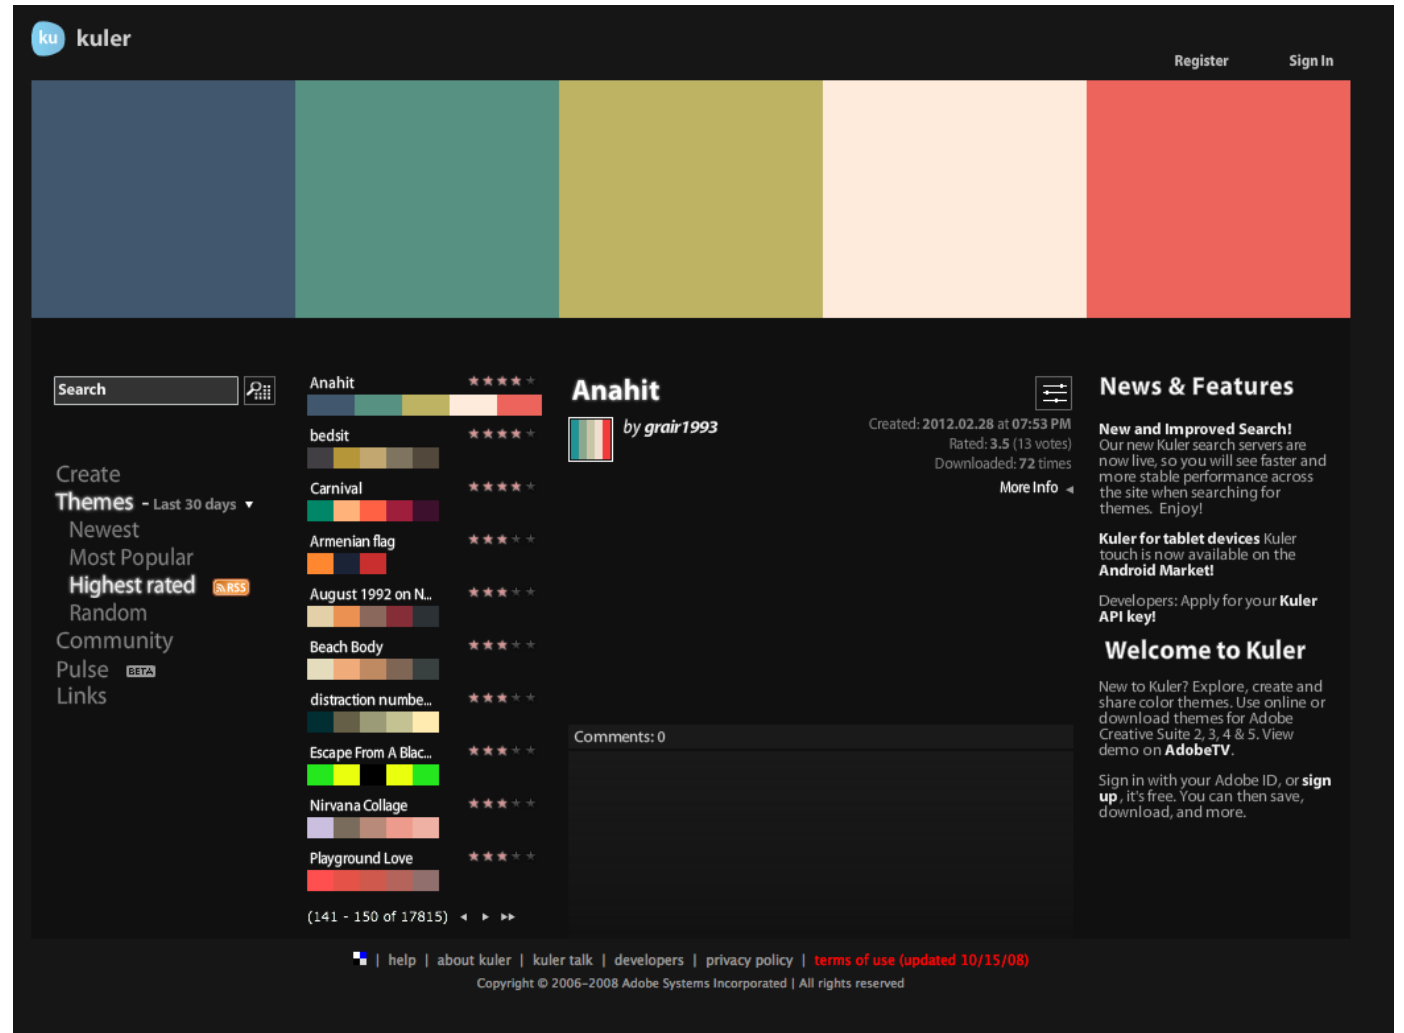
ku kuler

Register Sign In

Search

Create
Themes - Last 30 days
Newest
Most Popular
Highest rated RSS
Random
Community
Pulse BETA
Links

Anahit ★★★★★
bedsit ★★★★★
Carnival ★★★★★
Armenian flag ★★★★★
August 1992 on N...
Beach Body ★★★★★
distraction numbe...
Escape From A Blac...
Nirvana Collage ★★★★★
Playground Love ★★★★★

(141 - 150 of 17815)

Anahit
by grair1993
Created: 2012.02.28 at 07:53 PM
Rated: 3.5 (13 votes)
Downloaded: 72 times
More Info

Comments: 0

News & Features

New and Improved Search! Our new Kuler search servers are now live, so you will see faster and more stable performance across the site when searching for themes. Enjoy!

Kuler for tablet devices Kuler touch is now available on the Android Market!

Developers: Apply for your Kuler API key!

Welcome to Kuler

New to Kuler? Explore, create and share color themes. Use online or download themes for Adobe Creative Suite 2, 3, 4 & 5. View demo on AdobeTV.

Sign in with your Adobe ID, or sign up, it's free. You can then save, download, and more.

| help | about kuler | kuler talk | developers | privacy policy | terms of use (updated 10/15/08)
Copyright © 2006-2008 Adobe Systems Incorporated | All rights reserved